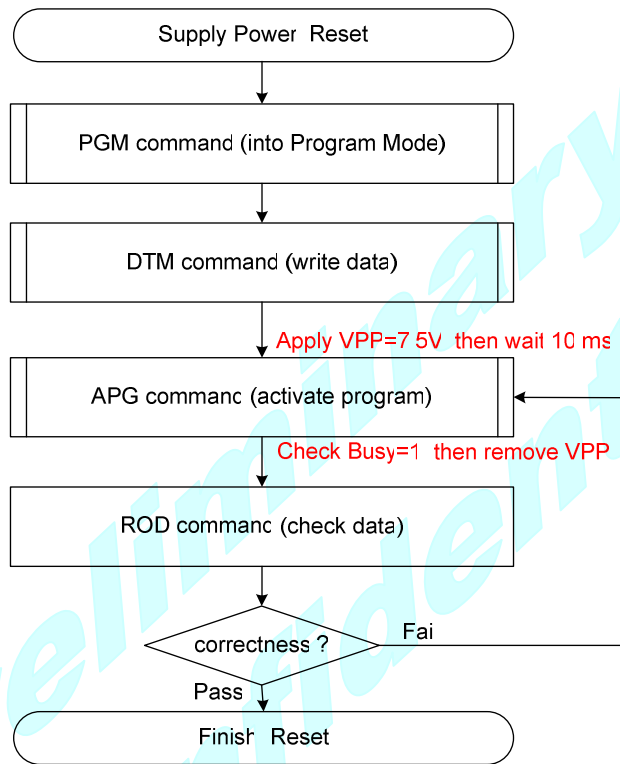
Supply Power Reset

PGM command (into Program Mode)

DTM command (write data)

Apply VPP=7.5V then wait 10 ms

APG command (activate program)

Check Busy=1 then remove VPP

ROD command (check data)

correctness ?

Fai

Pass

Finish Reset

Preliminary
Confident